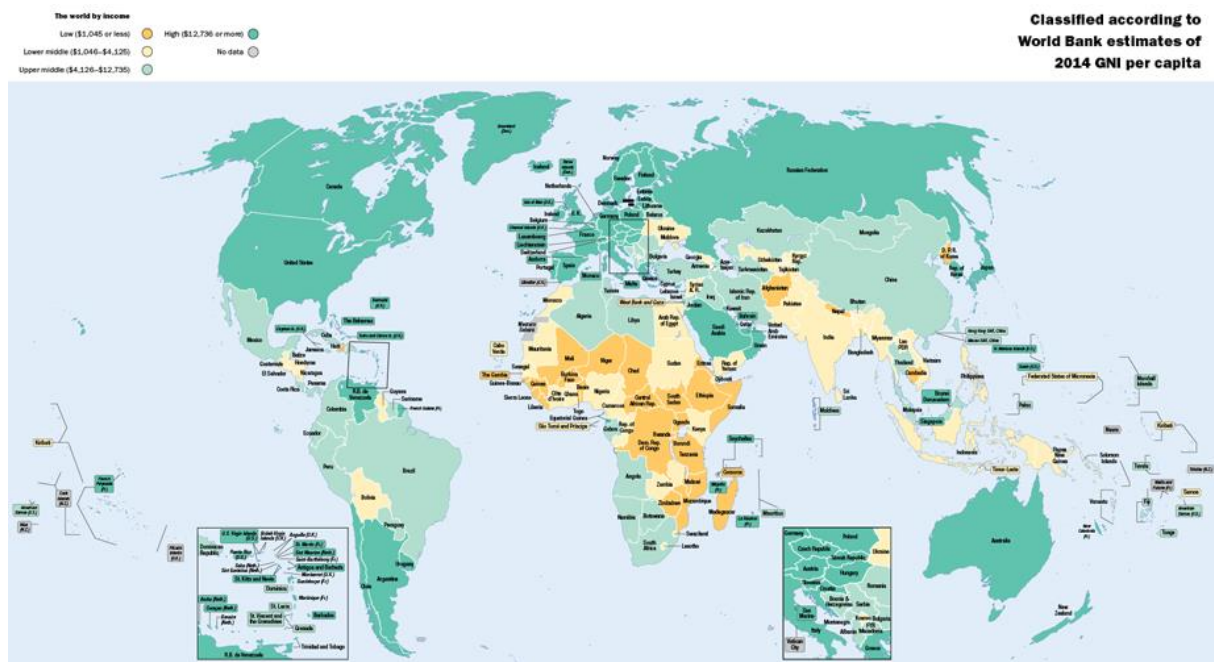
The world by income

Low ($1,045 or less)

Lower middle ($1,046–$4,125)

Upper middle ($4,126–$12,735)

High ($12,736 or more)

No data

Classified according to World Bank estimates of 2014 GNI per capita

Greenland (Den.)

Iceland

Faroe Islands (Den.)

Norway

Sweden

Finland

Russian Federation

Canada

United States

Estonia

Latvia

Lithuania

Netherlands

Denmark

Poland

Belarus

Isle of Man (U.K.)

U.K.

Ireland

Belgium

Channel Islands (U.K.)

Luxembourg

Liechtenstein

Switzerland

Andorra

France

Portugal

Spain

Ukraine

Moldova

Kazakhstan

Mongolia

Georgia

Armenia

Azerbaijan

Uzbekistan

Kyrgyz Rep.

Turkmenistan

Tajikistan

D.P.R. of Korea

Rep. of Korea

Japan

China

Bulgaria

Turkey

Gibraltar (U.K.)

Malta

Tunisia

Cyprus

Lebanon

Syrian A.R.

Iraq

Islamic Rep. of Iran

Afghanistan

Pakistan

Nepal

Bhutan

Morocco

West Bank and Gaza

Israel

Jordan

Kuwait

Bahrain

Qatar

Algeria

Libya

Arab Rep. of Egypt

Saudi Arabia

United Arab Emirates

Oman

India

Bangladesh

Myanmar

Lao PDR

Thailand

Vietnam

Cambodia

Hong Kong SAR, China

Macao SAR, China

N. Mariana Islands (U.S.)

Guam (U.S.)

Philippines

Federated States of Micronesia

Marshall Islands

Bermuda (U.K.)

The Bahamas

Cayman Is. (U.K.)

Turks and Caicos Is. (U.K.)

Mexico

Cuba

Haiti

Belize

Jamaica

Guatemala

Honduras

El Salvador

Nicaragua

Costa Rica

Panama

R.B. de Venezuela

Guyana

Suriname

French Guiana (Fr.)

Colombia

Ecuador

Peru

Brazil

Bolivia

Paraguay

Chile

Argentina

Uruguay

Western Sahara

Cabo Verde

Mauritania

Mali

Niger

Chad

Sudan

Eritrea

Rep. of Yemen

Djibouti

Senegal

The Gambia

Guinea-Bissau

Guinea

Burkina Faso

Sierra Leone

Liberia

Côte d'Ivoire

Ghana

Togo

Benin

Nigeria

Cameroon

Central African Rep.

South Sudan

Ethiopia

Somalia

Equatorial Guinea

São Tomé and Príncipe

Gabon

Rep. of Congo

Dem. Rep. of Congo

Uganda

Kenya

Rwanda

Burundi

Tanzania

Seychelles

Comoros

Angola

Zambia

Malawi

Mozambique

Zimbabwe

Namibia

Botswana

Madagascar

Mayotte (Fr.)

Mauritius

La Réunion (Fr.)

South Africa

Swaziland

Lesotho

Sri Lanka

Maldives

Malaysia

Brunei Darussalam

Singapore

Indonesia

Timor-Leste

Papua New Guinea

Palau

Nauru

Kiribati

Solomon Islands

Tuvalu

Vanuatu

Fiji

Tokelau (N.Z.)

Samoa

American Samoa (U.S.)

Wallis and Futuna (Fr.)

Tonga

New Caledonia (Fr.)

Australia

New Zealand

Kiribati

French Polynesia (Fr.)

Cook Islands (N.Z.)

American Samoa (U.S.)

Niue (N.Z.)

Pitcairn Islands (U.K.)

U.S. Virgin Islands (U.S.)

British Virgin Islands (U.K.)

Anguilla (U.K.)

St. Martin (Fr.)

Sint Maarten (Neth.)

Saint-Barthélemy (Fr.)

Dominican Republic

Puerto Rico (U.S.)

Saba (Neth.)

Sint Eustatius (Neth.)

Antigua and Barbuda

Montserrat (U.K.)

Guadeloupe (Fr.)

St. Kitts and Nevis

Dominica

Martinique (Fr.)

Aruba (Neth.)

Curaçao (Neth.)

Bonaire (Neth.)

St. Lucia

Barbados

St. Vincent and the Grenadines

Grenada

Trinidad and Tobago

R.B. de Venezuela

Germany

Poland

Czech Republic

Slovak Republic

Ukraine

Austria

Hungary

Slovenia

Croatia

Romania

Bosnia and Herzegovina

Serbia

San Marino

Montenegro

Kosovo

Bulgaria

Italy

Albania

FYR Macedonia

Greece

Vatican City